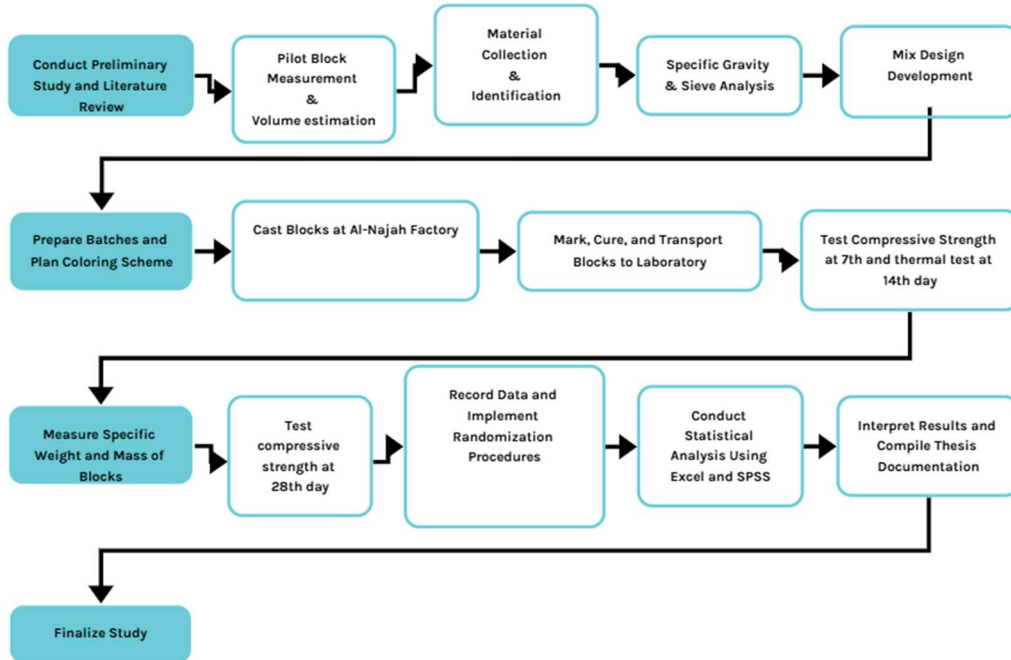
Conduct Preliminary Study and Literature Review

Pilot Block Measurement & Volume estimation

Material Collection & Identification

Specific Gravity & Sieve Analysis

Mix Design Development

Prepare Batches and Plan Coloring Scheme

Cast Blocks at Al-Najah Factory

Mark, Cure, and Transport Blocks to Laboratory

Test Compressive Strength at 7th and thermal test at 14th day

Measure Specific Weight and Mass of Blocks

Test compressive strength at 28th day

Record Data and Implement Randomization Procedures

Conduct Statistical Analysis Using Excel and SPSS

Interpret Results and Compile Thesis Documentation

Finalize Study